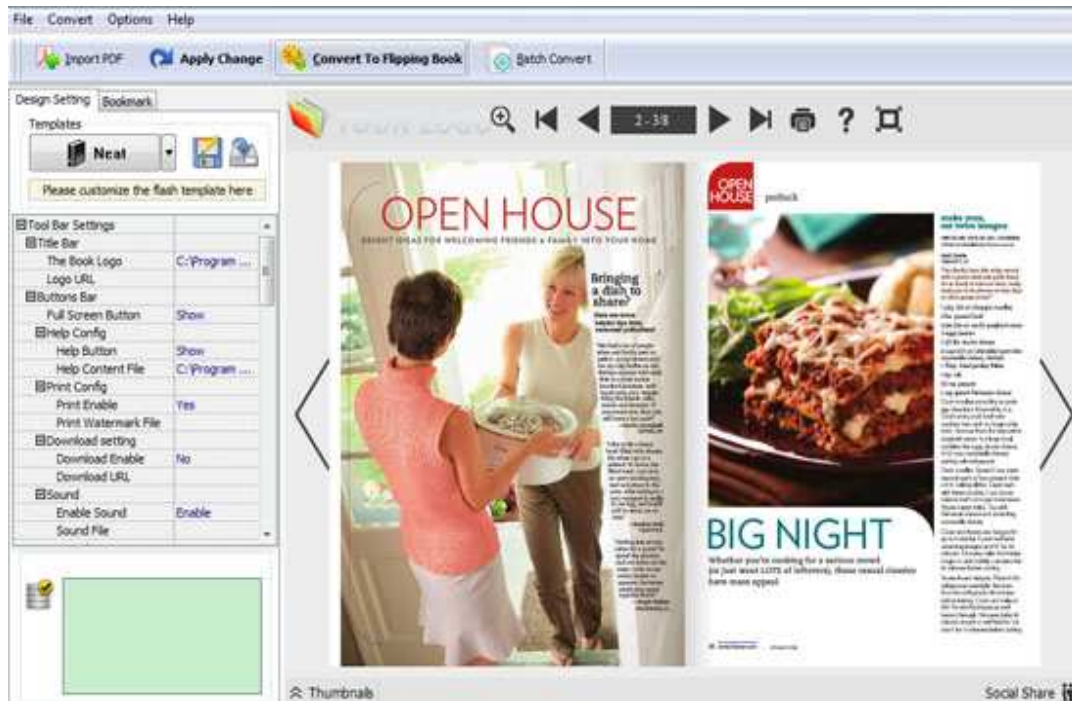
File Convert Options Help

Import PDF
Apply Change
Convert To Flipping Book
Batch Convert

Design Setting
Bookmark
Templates
Neat
Please customize the flash template here

| | |
|---|---|
| ⊟Tool Bar Settings | |
| ⊟Title Bar | |
| The Book Logo | C:\Program ... |
| Logo URL | |
| ⊟Buttons Bar | |
| Full Screen Button | Show |
| ⊟Help Config | |
| Help Button | Show |
| Help Content File | C:\Program ... |
| ⊟Print Config | |
| Print Enable | Yes |
| Print Watermark File | |
| ⊟Download setting | |
| Download Enable | No |
| Download URL | |
| ⊟Sound | |
| Enable Sound | Enable |
| Sound File | |

2-38

OPEN HOUSE
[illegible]

Bringing a dish to share?

OPEN HOUSE
potluck

BIG NIGHT
Whether you're cooking for a serious crowd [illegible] have mass appeal.

Thumbnails
Social Share